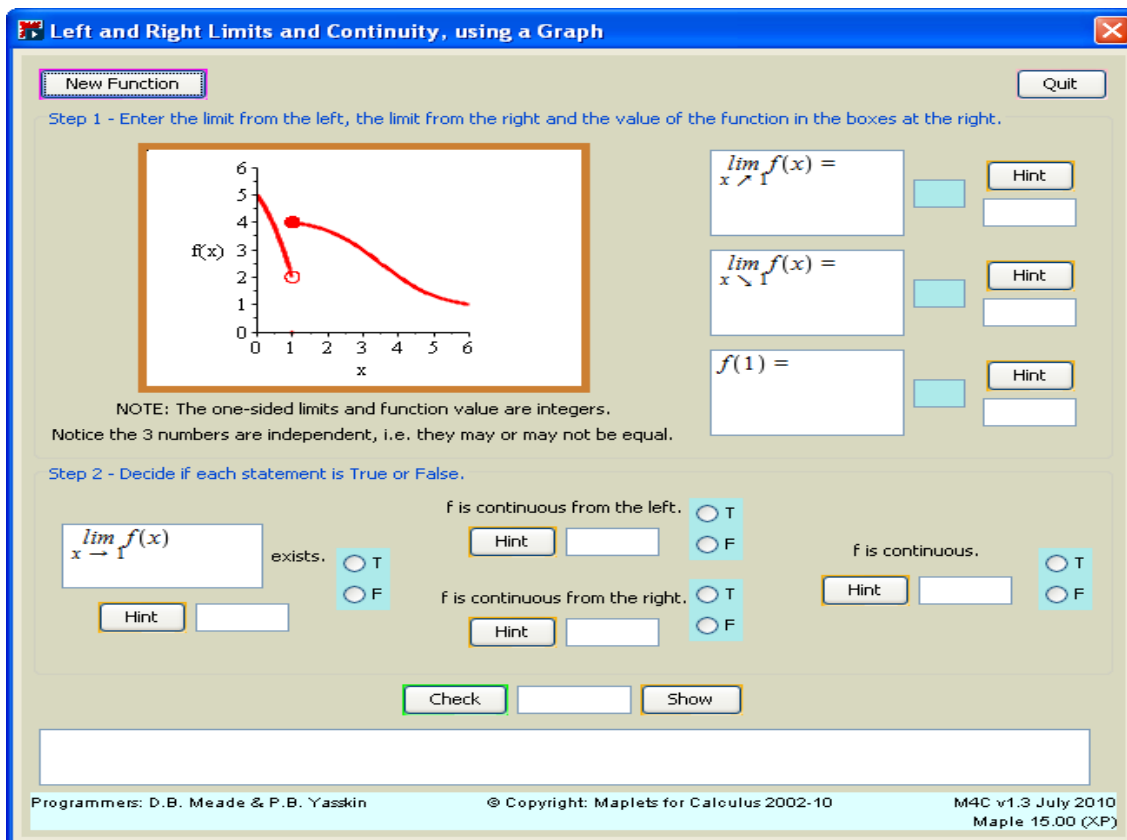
Left and Right Limits and Continuity, using a Graph

New Function

Quit

Step 1 - Enter the limit from the left, the limit from the right and the value of the function in the boxes at the right.

6
5
4
f(x) 3
2
1
0
0 1 2 3 4 5 6
x

NOTE: The one-sided limits and function value are integers.
Notice the 3 numbers are independent, i.e. they may or may not be equal.

$\lim_{x \nearrow 1} f(x) =$

Hint

$\lim_{x \searrow 1} f(x) =$

Hint

$f(1) =$

Hint

Step 2 - Decide if each statement is True or False.

$\lim_{x \to 1} f(x)$ exists.

T
F

Hint

f is continuous from the left.

Hint

T
F

f is continuous from the right.

Hint

T
F

f is continuous.

Hint

T
F

Check

Show

Programmers: D.B. Meade & P.B. Yasskin

© Copyright: Maplets for Calculus 2002-10

M4C v1.3 July 2010
Maple 15.00 (XP)